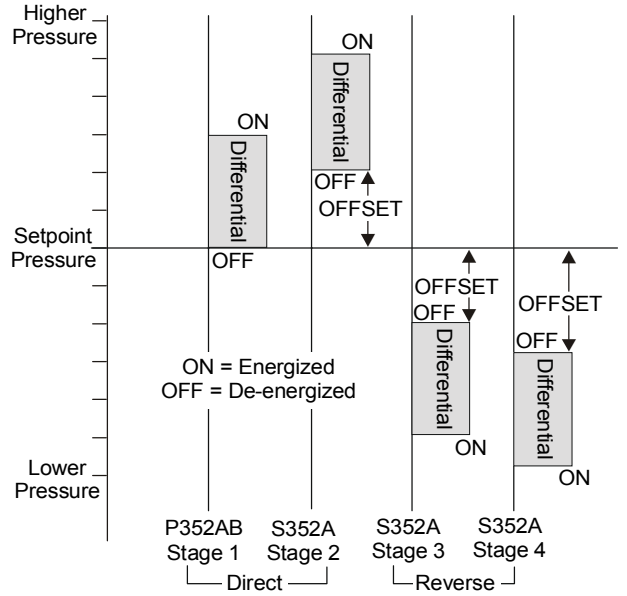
Higher Pressure

ON

Differential

OFF

OFFSET

ON

Differential

Setpoint Pressure

OFF

OFFSET

OFF

Differential

ON

OFFSET

OFF

Differential

ON

ON = Energized
OFF = De-energized

Lower Pressure

P352AB Stage 1

S352A Stage 2

Direct

S352A Stage 3

S352A Stage 4

Reverse